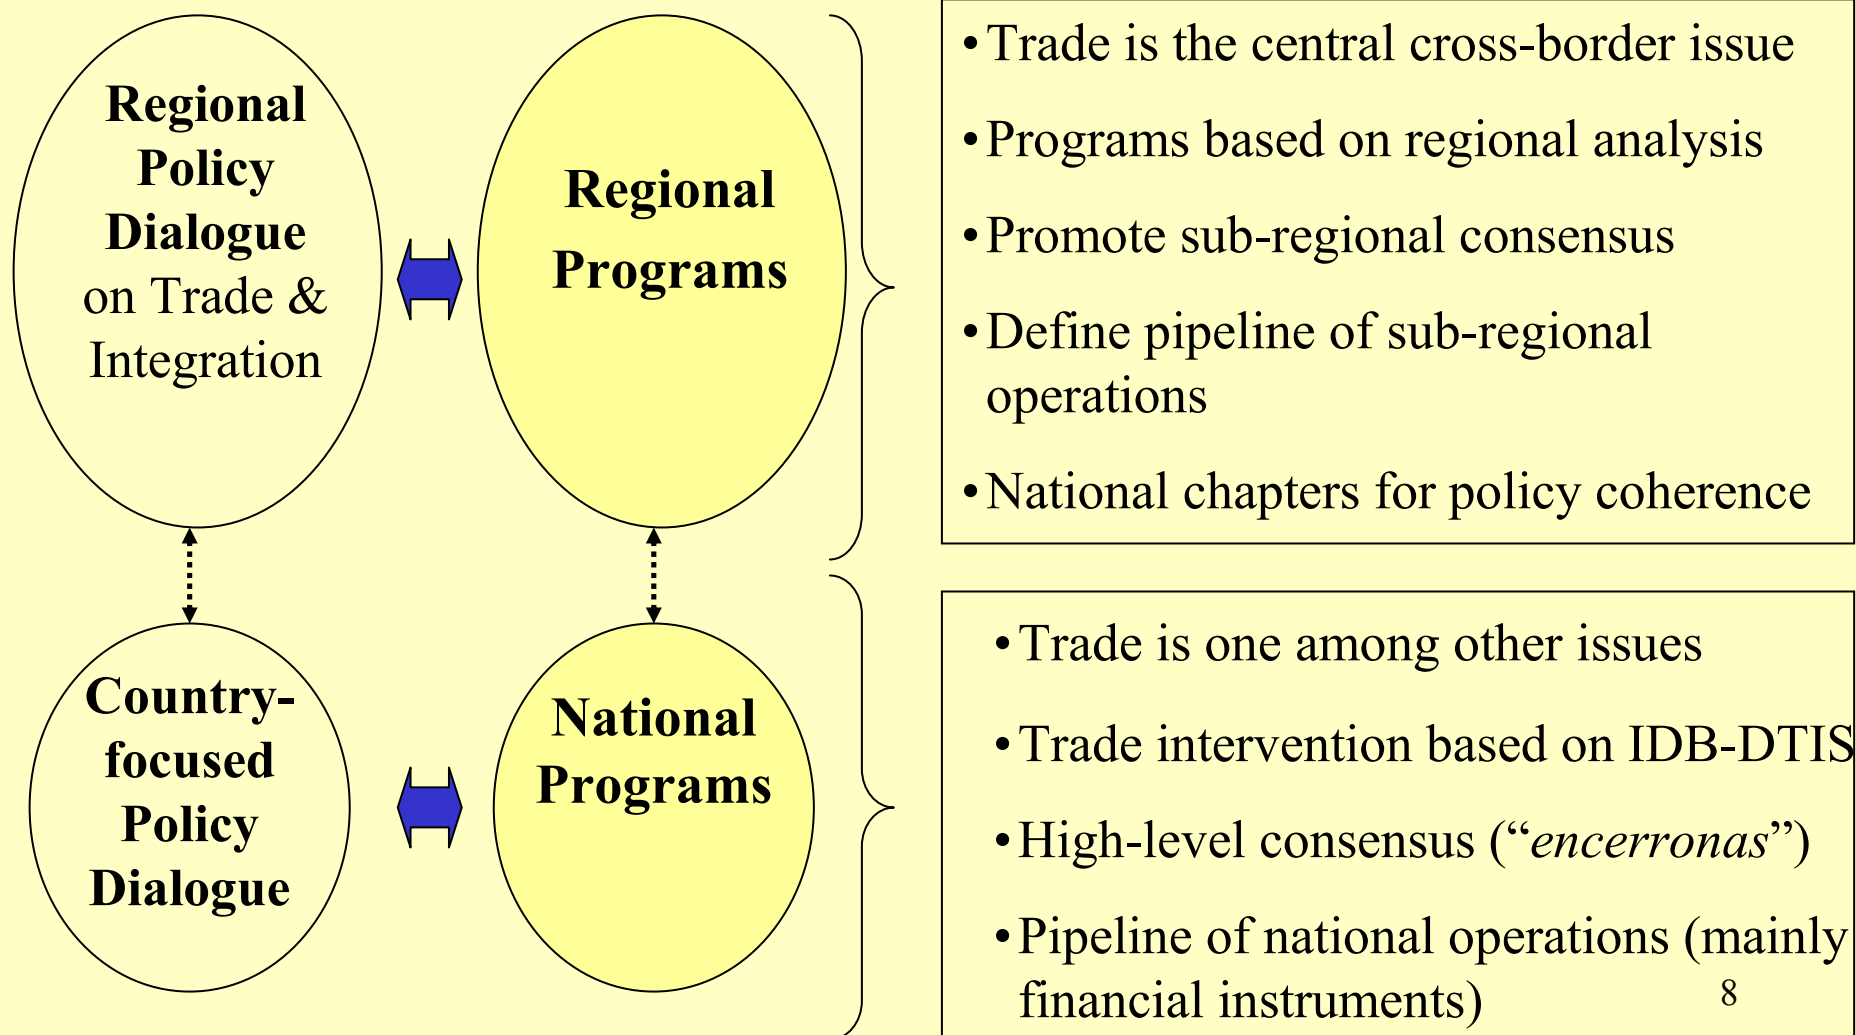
Regional Policy Dialogue on Trade & Integration

Regional Programs

• Trade is the central cross-border issue

• Programs based on regional analysis

• Promote sub-regional consensus

• Define pipeline of sub-regional operations

• National chapters for policy coherence

Country-focused Policy Dialogue

National Programs

• Trade is one among other issues

• Trade intervention based on IDB-DTIS

• High-level consensus (“*encerronas*”)

• Pipeline of national operations (mainly financial instruments)

8